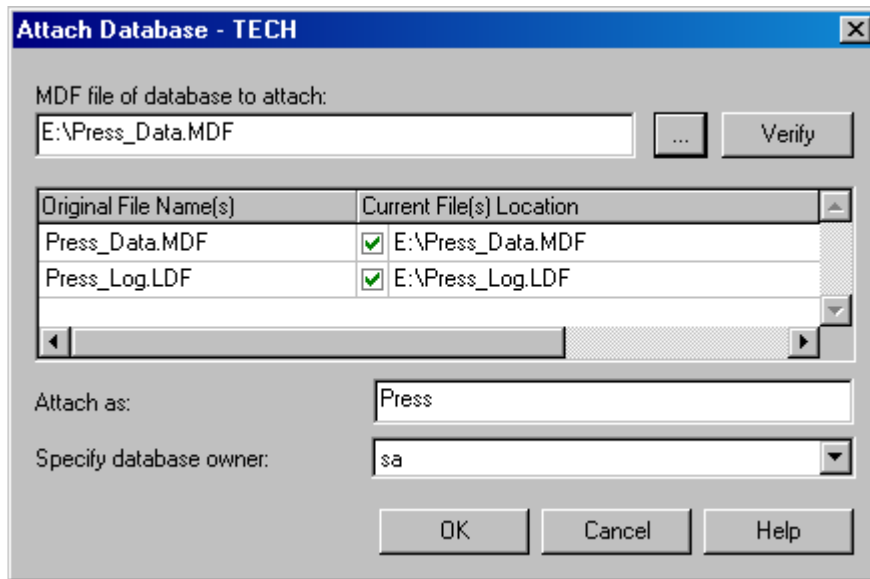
Attach Database - TECH

MDF file of database to attach:

E:\Press_Data.MDF

...

Verify

| Original File Name(s) | Current File(s) Location |
|---|---|
| Press_Data.MDF | E:\Press_Data.MDF |
| Press_Log.LDF | E:\Press_Log.LDF |

Attach as: Press

Specify database owner: sa

OK

Cancel

Help